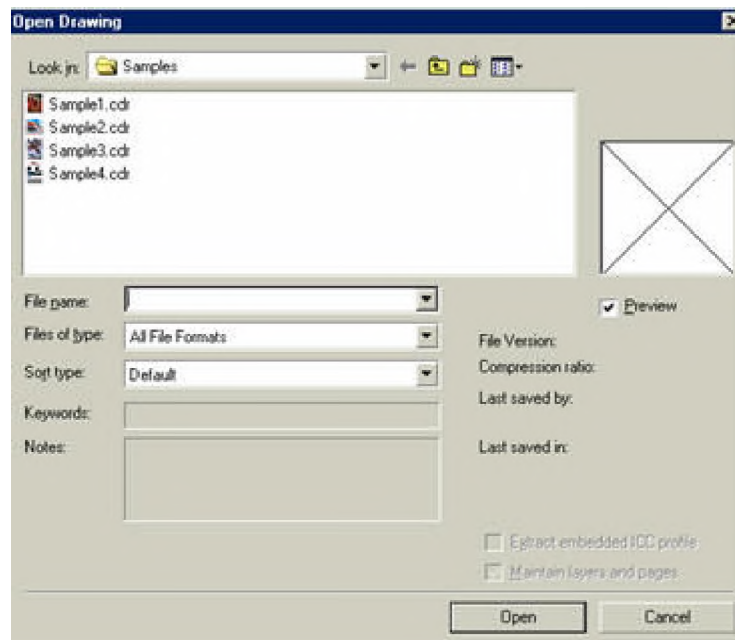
Open Drawing

Look in: Samples

Sample1.cdr
Sample2.cdr
Sample3.cdr
Sample4.cdr

File name:
Files of type: All File Formats
Sort type: Default
Keywords:
Notes:

Preview

File Version:
Compression ratio:
Last saved by:
Last saved in:

Extract embedded ICC profile
Maintain layers and pages

Open
Cancel